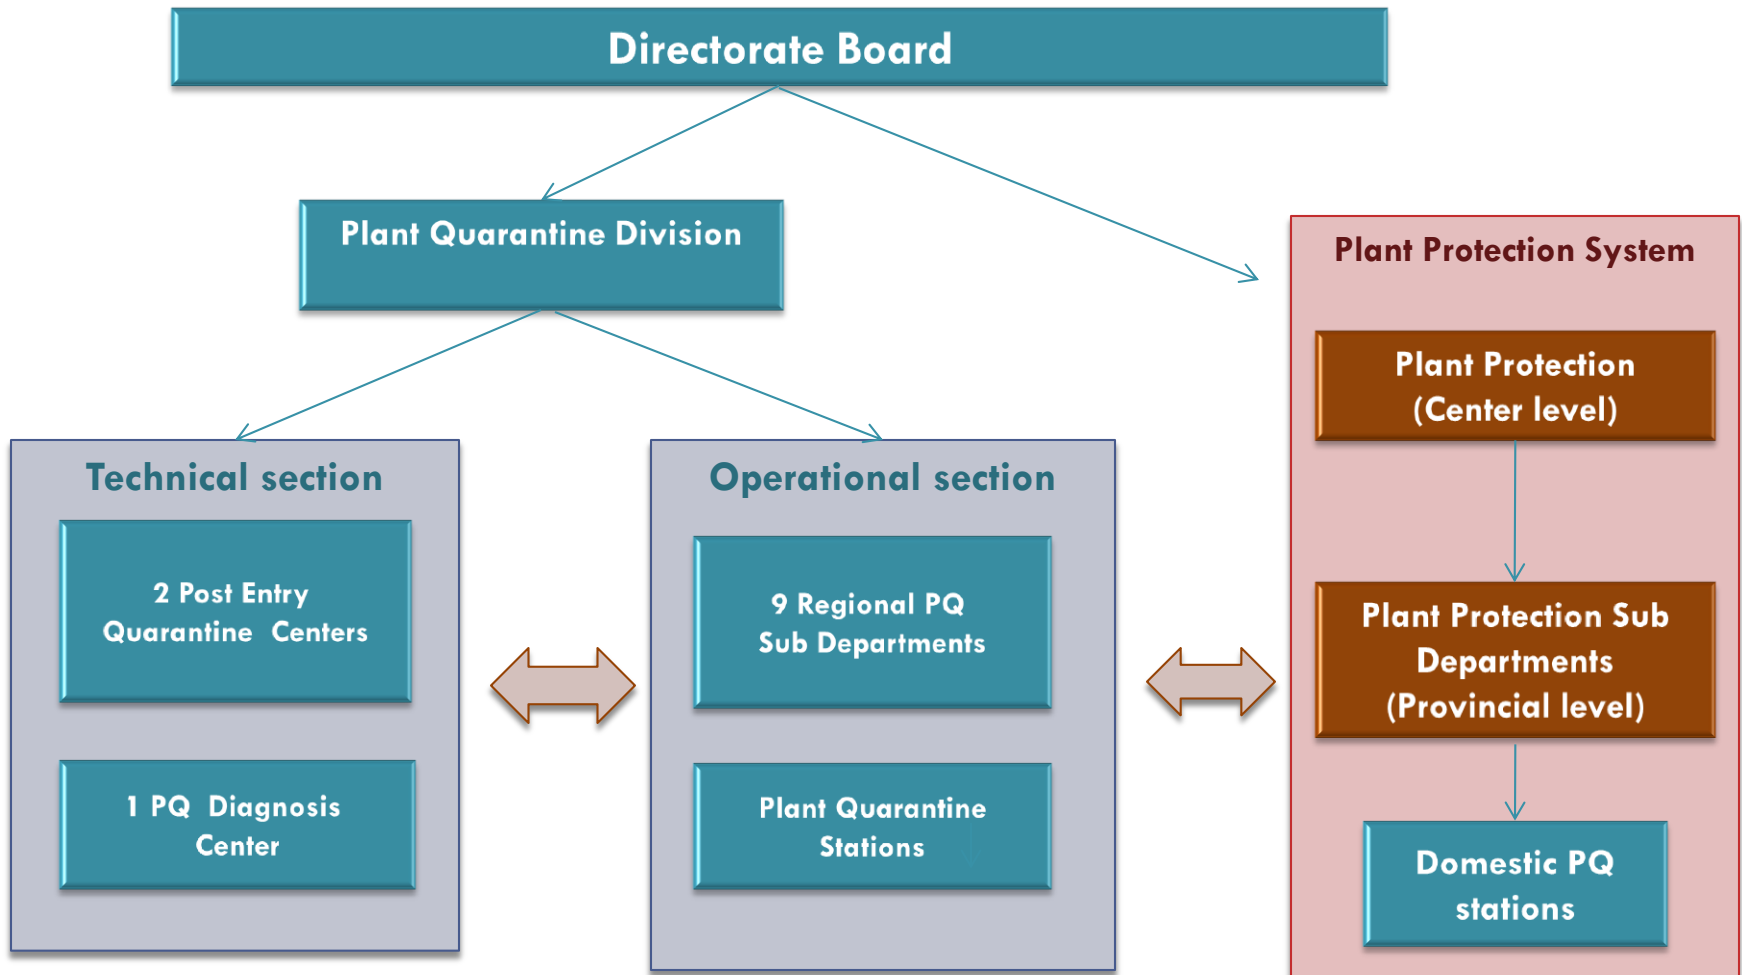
Directorate Board

Plant Quarantine Division

Plant Protection System

Plant Protection (Center level)

Technical section

2 Post Entry Quarantine Centers

1 PQ Diagnosis Center

Operational section

9 Regional PQ Sub Departments

Plant Quarantine Stations

Plant Protection Sub Departments (Provincial level)

Domestic PQ stations